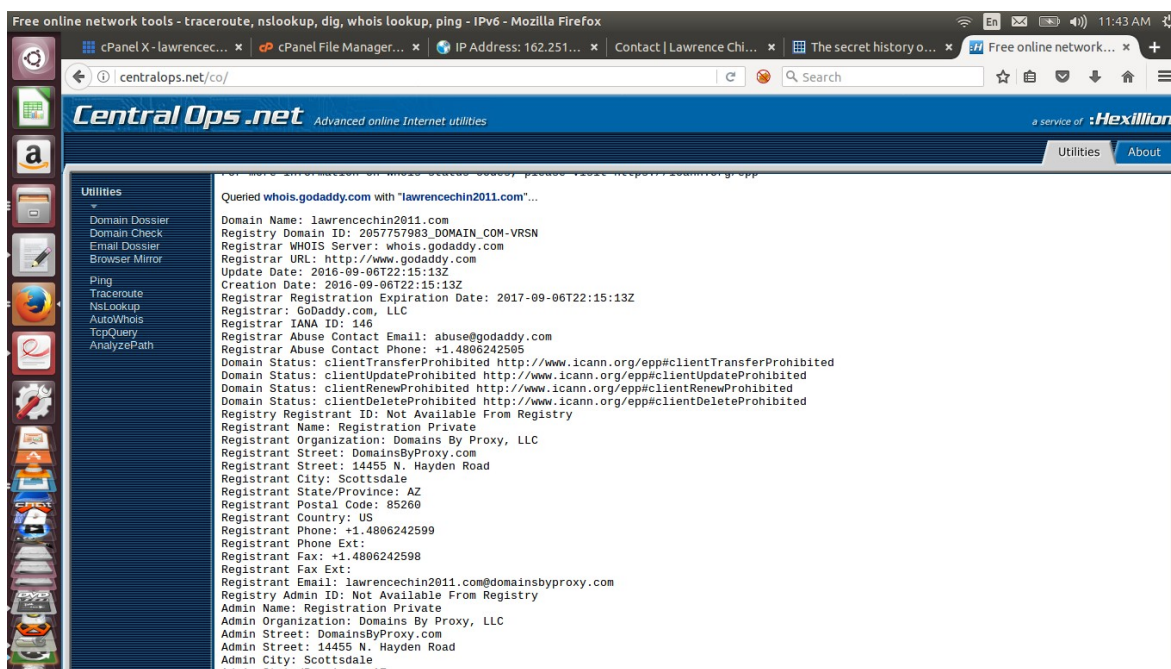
Free online network tools - traceroute, nslookup, dig, whois lookup, ping - IPv6 - Mozilla Firefox
En 11:43 AM

cPanel X - lawrencec... × cPanel File Manager... × IP Address: 162.251... × Contact | Lawrence Chi... × The secret history o... × Free online network... × +

centralops.net/co/
Search

Central Ops.net Advanced online Internet utilities
a service of Hexillion

Utilities About

Utilities
Domain Dossier
Domain Check
Email Dossier
Browser Mirror

Ping
Traceroute
NsLookup
AutoWhois
TcpQuery
AnalyzePath

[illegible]

Queried whois.godaddy.com with "lawrencechin2011.com"...

Domain Name: lawrencechin2011.com
Registry Domain ID: 2057757983_DOMAIN_COM-VRSN
Registrar WHOIS Server: whois.godaddy.com
Registrar URL: http://www.godaddy.com
Update Date: 2016-09-06T22:15:13Z
Creation Date: 2016-09-06T22:15:13Z
Registrar Registration Expiration Date: 2017-09-06T22:15:13Z
Registrar: GoDaddy.com, LLC
Registrar IANA ID: 146
Registrar Abuse Contact Email: abuse@godaddy.com
Registrar Abuse Contact Phone: +1.4806242505
Domain Status: clientTransferProhibited http://www.icann.org/epp#clientTransferProhibited
Domain Status: clientUpdateProhibited http://www.icann.org/epp#clientUpdateProhibited
Domain Status: clientRenewProhibited http://www.icann.org/epp#clientRenewProhibited
Domain Status: clientDeleteProhibited http://www.icann.org/epp#clientDeleteProhibited
Registry Registrant ID: Not Available From Registry
Registrant Name: Registration Private
Registrant Organization: Domains By Proxy, LLC
Registrant Street: DomainsByProxy.com
Registrant Street: 14455 N. Hayden Road
Registrant City: Scottsdale
Registrant State/Province: AZ
Registrant Postal Code: 85260
Registrant Country: US
Registrant Phone: +1.4806242599
Registrant Phone Ext:
Registrant Fax: +1.4806242598
Registrant Fax Ext:
Registrant Email: lawrencechin2011.com@domainsbyproxy.com
Registry Admin ID: Not Available From Registry
Admin Name: Registration Private
Admin Organization: Domains By Proxy, LLC
Admin Street: DomainsByProxy.com
Admin Street: 14455 N. Hayden Road
Admin City: Scottsdale